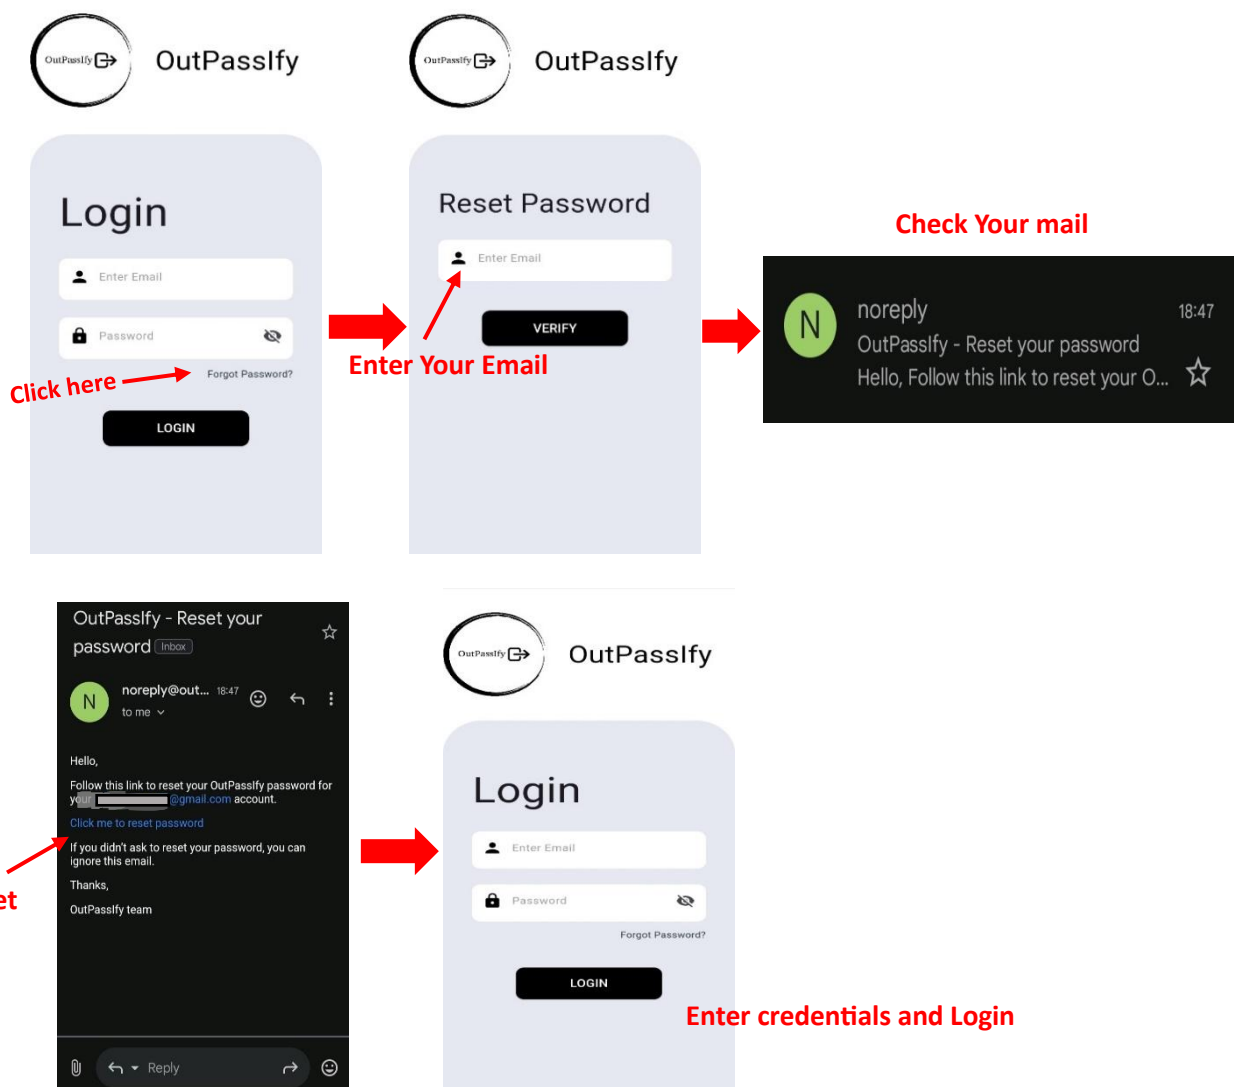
OutPasslfy OutPasslfy

OutPasslfy OutPasslfy

Login

Enter Email

Password

Click here

Forgot Password?

LOGIN

Reset Password

Enter Email

VERIFY

Enter Your Email

Check Your mail

N noreply 18:47

OutPasslfy - Reset your password

Hello, Follow this link to reset your O...

OutPasslfy - Reset your password Inbox

N noreply@out... 18:47

to me

Hello,

Follow this link to reset your OutPasslfy password for your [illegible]@gmail.com account.

Click me to reset password

If you didn't ask to reset your password, you can ignore this email.

Thanks,

OutPasslfy team

et

Reply

OutPasslfy OutPasslfy

Login

Enter Email

Password

Forgot Password?

LOGIN

Enter credentials and Login